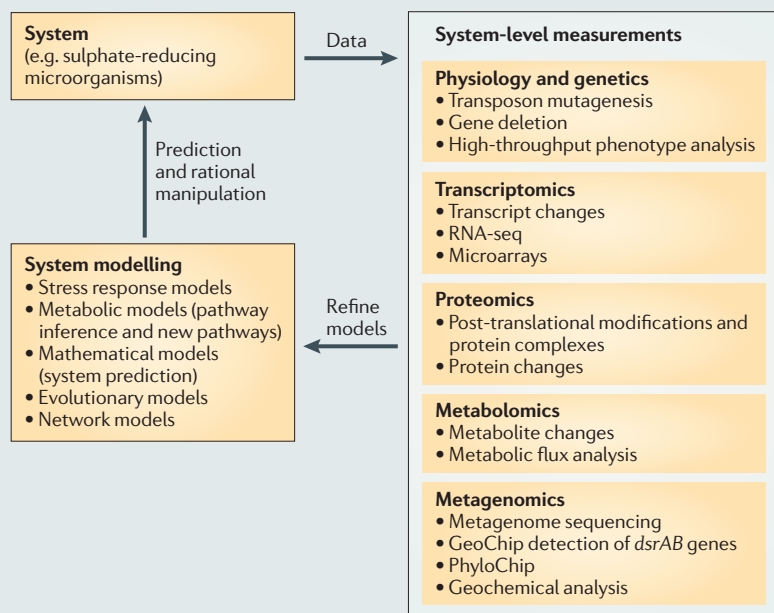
**System**
(e.g. sulphate-reducing microorganisms)

Data

Prediction and rational manipulation

**System modelling**
• Stress response models
• Metabolic models (pathway inference and new pathways)
• Mathematical models (system prediction)
• Evolutionary models
• Network models

Refine models

**System-level measurements**

**Physiology and genetics**
• Transposon mutagenesis
• Gene deletion
• High-throughput phenotype analysis

**Transcriptomics**
• Transcript changes
• RNA-seq
• Microarrays

**Proteomics**
• Post-translational modifications and protein complexes
• Protein changes

**Metabolomics**
• Metabolite changes
• Metabolic flux analysis

**Metagenomics**
• Metagenome sequencing
• GeoChip detection of *dsrAB* genes
• PhyloChip
• Geochemical analysis